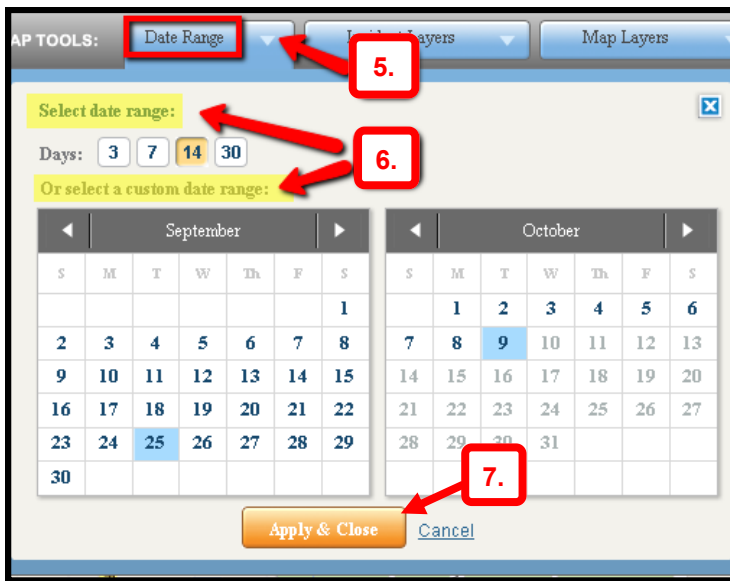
AP TOOLS: Date Range
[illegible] Layers
Map Layers

5.

Select date range:

Days: 3 7 14 30

6.

Or select a custom date range:

| S | M | T | W | Th | F | S |
|---|---|---|---|---|---|---|
| | | | | | | 1 |
| 2 | 3 | 4 | 5 | 6 | 7 | 8 |
| 9 | 10 | 11 | 12 | 13 | 14 | 15 |
| 16 | 17 | 18 | 19 | 20 | 21 | 22 |
| 23 | 24 | 25 | 26 | 27 | 28 | 29 |
| 30 | | | | | | |

September

| S | M | T | W | Th | F | S |
|---|---|---|---|---|---|---|
| | 1 | 2 | 3 | 4 | 5 | 6 |
| 7 | 8 | 9 | 10 | 11 | 12 | 13 |
| 14 | 15 | 16 | 17 | 18 | 19 | 20 |
| 21 | 22 | 23 | 24 | 25 | 26 | 27 |
| 28 | 29 | 30 | 31 | | | |

October

7.

Apply & Close Cancel